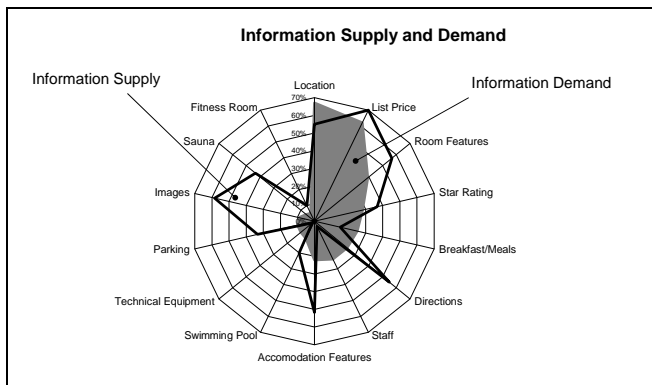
Information Supply and Demand

Information Supply

Information Demand

Location
70%
60%
50%
40%
30%
20%
10%

List Price
Room Features
Star Rating
Breakfast/Meals
Directions
Staff
Accomodation Features
Swimming Pool
Technical Equipment
Parking
Images
Sauna
Fitness Room